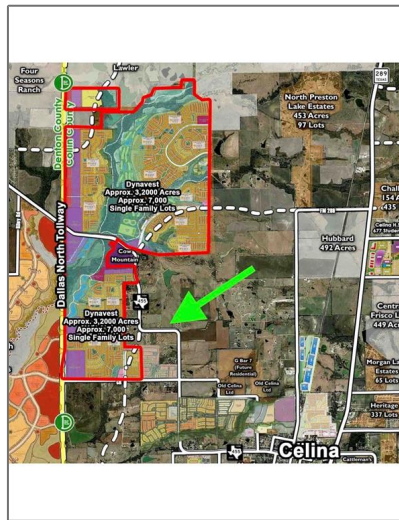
Four Seasons Ranch

Lawler

289

North Preston Lake Estates
453 Acres
97 Lots

Denton County
Collin County

Dynavest
Approx. 3,2000 Acres
Approx. 7,000
Single Family Lots

Chal
154 A

Celina H
675 Singl

Dallas North Tollway

Hubbard
492 Acres

Cole Mountain

Dynavest
Approx. 3,2000 Acres
Approx. 7,000
Single Family Lots

Centr
Frisco L
449 Acr

Morgan La
Estates
65 Lots

G Bar T
(Future Residential)

Old Celina Ltd

Old Celina Ltd

Heritage
337 Lots

Celina

Cattleman's